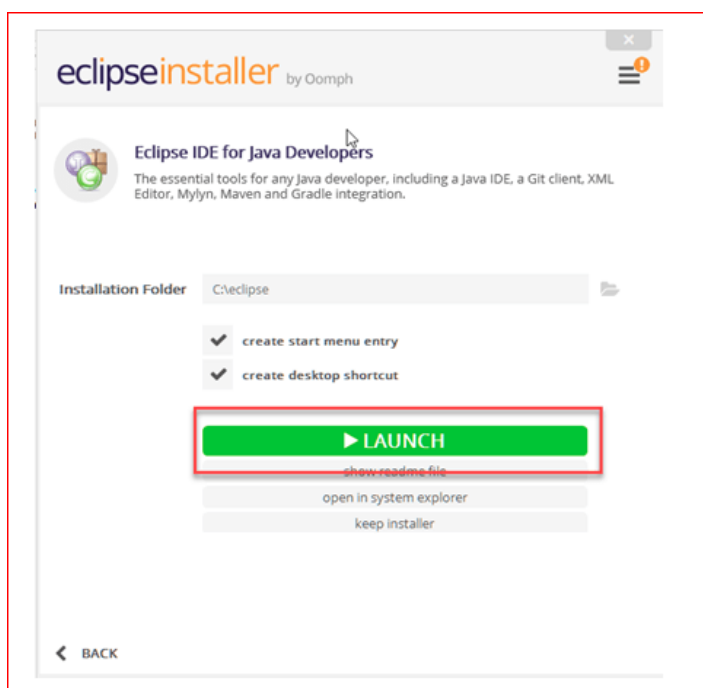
eclipseinstaller by Oomph

Eclipse IDE for Java Developers

The essential tools for any Java developer, including a Java IDE, a Git client, XML Editor, Mylyn, Maven and Gradle integration.

Installation Folder C:\eclipse

create start menu entry

create desktop shortcut

▶ LAUNCH

show readme file

open in system explorer

keep installer

BACK